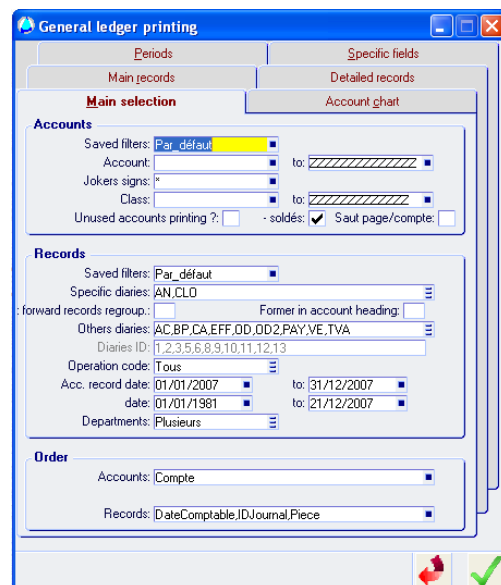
General ledger printing

Periods
Specific fields
Main records
Detailed records
Main selection
Account chart

Accounts
Saved filters: Par_défaut
Account:
to:
Jokers signs: *
Class:
to:
Unused accounts printing ?:
- soldés:
Saut page/compte:

Records
Saved filters: Par_défaut
Specific diaries: AN,CLO
: forward records regroup.:
Former in account heading:
Others diaries: AC,BP,CA,EFF,OD,OD2,PAY,VE,TVA
Diaries ID: 1,2,3,5,6,8,9,10,11,12,13
Operation code: Tous
Acc. record date: 01/01/2007
to: 31/12/2007
date: 01/01/1981
to: 21/12/2007
Departments: Plusieurs

Order
Accounts: Compte
Records: DateComptable,IDJournal,Piece